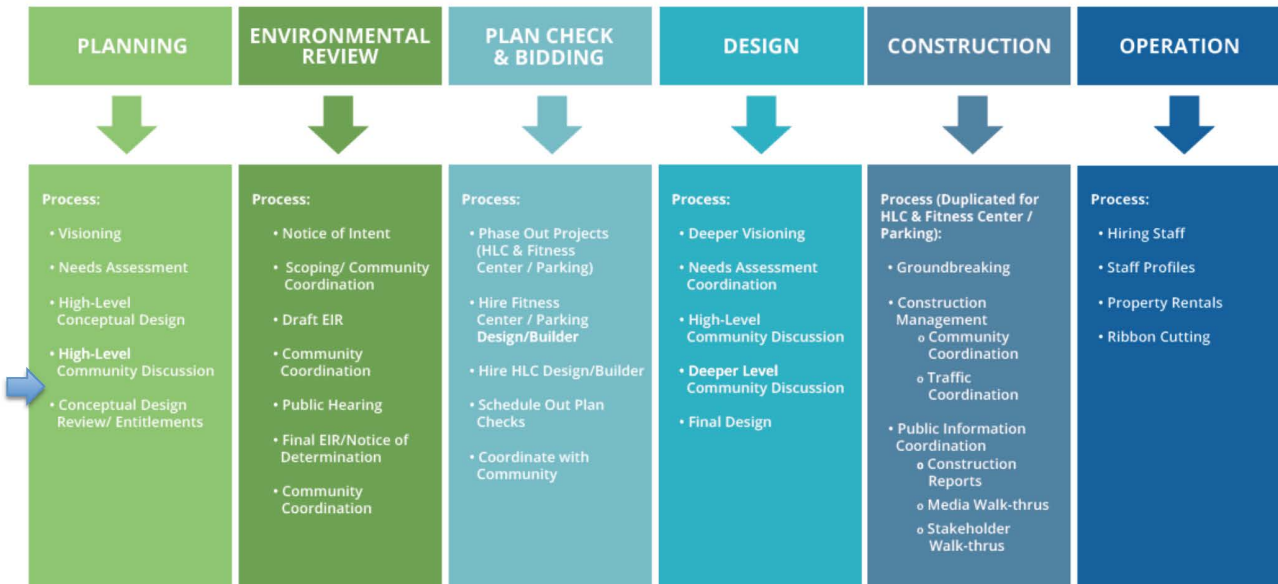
PLANNING

Process:

- Visioning
- Needs Assessment
- High-Level Conceptual Design
- High-Level Community Discussion
- Conceptual Design Review/ Entitlements

ENVIRONMENTAL REVIEW

Process:

- Notice of Intent
- Scoping/ Community Coordination
- Draft EIR
- Community Coordination
- Public Hearing
- Final EIR/Notice of Determination
- Community Coordination

PLAN CHECK & BIDDING

Process:

- Phase Out Projects (HLC & Fitness Center / Parking)
- Hire Fitness Center / Parking Design/Builder
- Hire HLC Design/Builder
- Schedule Out Plan Checks
- Coordinate with Community

DESIGN

Process:

- Deeper Visioning
- Needs Assessment Coordination
- High-Level Community Discussion
- Deeper Level Community Discussion
- Final Design

CONSTRUCTION

Process (Duplicated for HLC & Fitness Center / Parking):

- Groundbreaking
- Construction Management
  - Community Coordination
  - Traffic Coordination
- Public Information Coordination
  - Construction Reports
  - Media Walk-thrus
  - Stakeholder Walk-thrus

OPERATION

Process:

- Hiring Staff
- Staff Profiles
- Property Rentals
- Ribbon Cutting